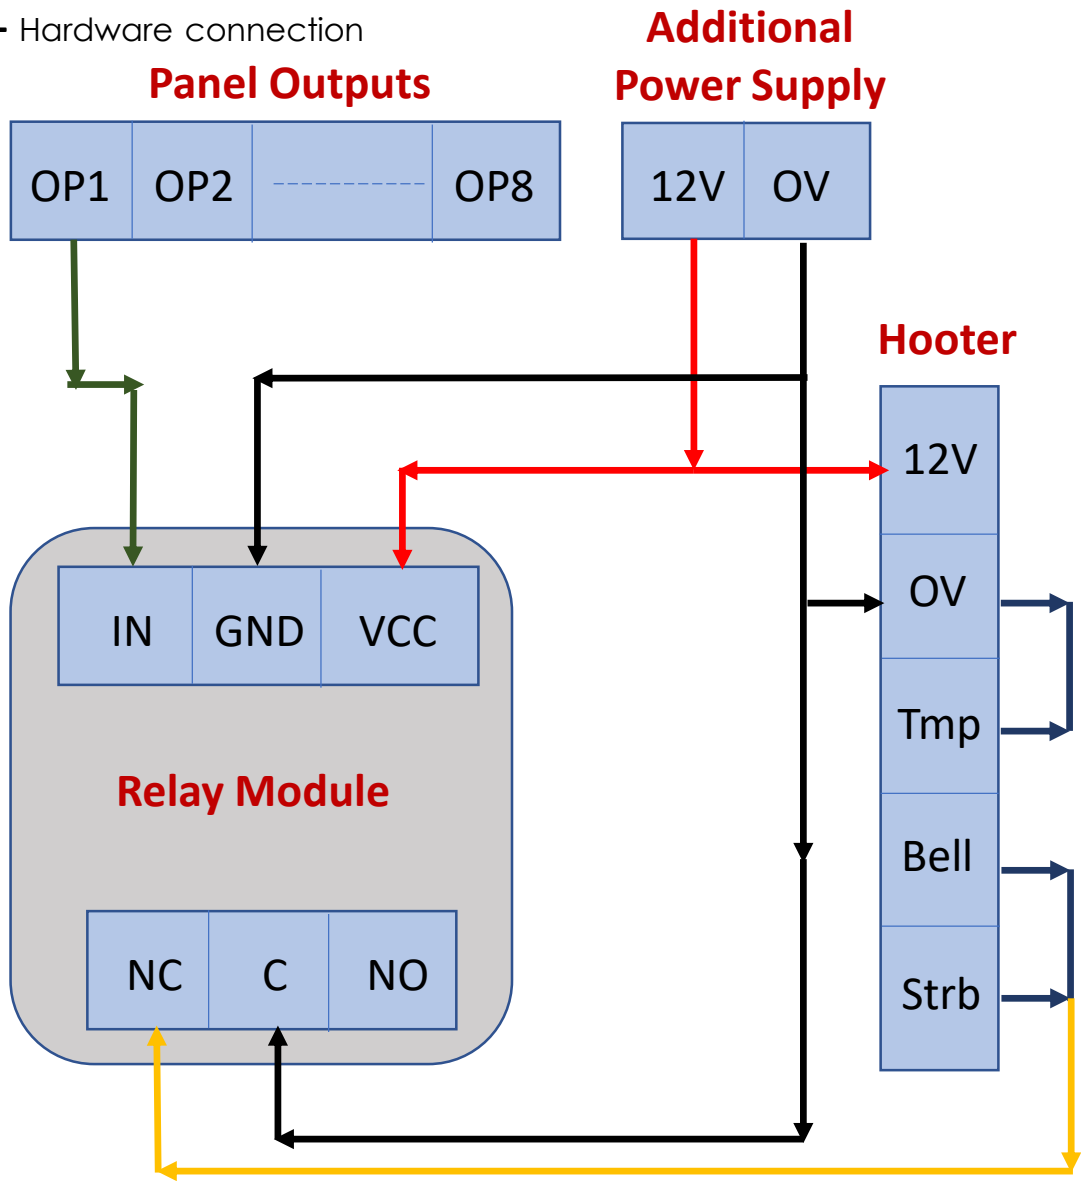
- Hardware connection

Panel Outputs

| OP1 | OP2 | ---------- | OP8 |
|---|---|---|---|

Additional Power Supply

| 12V | OV |
|---|---|

Hooter

12V
OV
Tmp
Bell
Strb

| IN | GND | VCC |
|---|---|---|

Relay Module

| NC | C | NO |
|---|---|---|